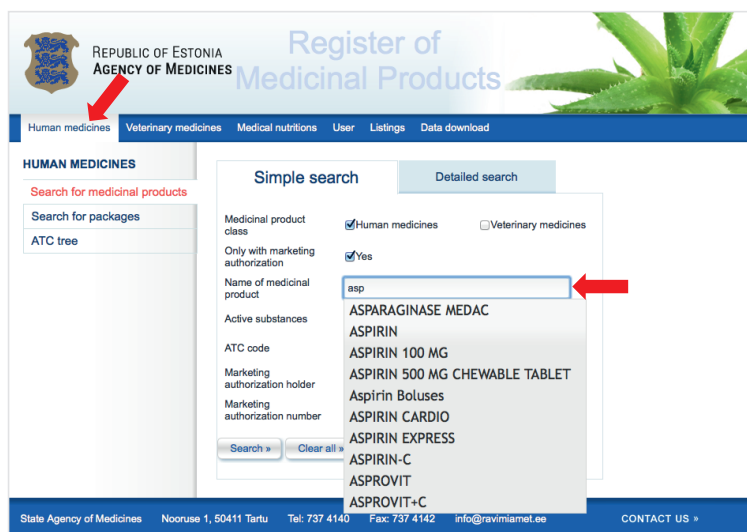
Republic of Estonia
Agency of Medicines

Register of Medicinal Products

Human medicines | Veterinary medicines | Medical nutritions | User | Listings | Data download

HUMAN MEDICINES

Search for medicinal products
Search for packages
ATC tree

Simple search
Detailed search

Medicinal product class
Human medicines
Veterinary medicines

Only with marketing authorization
Yes

Name of medicinal product
asp

Active substances

ATC code

Marketing authorization holder

Marketing authorization number

ASPARAGINASE MEDAC
ASPIRIN
ASPIRIN 100 MG
ASPIRIN 500 MG CHEWABLE TABLET
Aspirin Boluses
ASPIRIN CARDIO
ASPIRIN EXPRESS
ASPIRIN-C
ASPROVIT
ASPROVIT+C

Search »
Clear all »

State Agency of Medicines   Nooruse 1, 50411 Tartu   Tel: 737 4140   Fax: 737 4142   info@ravimiamet.ee   CONTACT US »